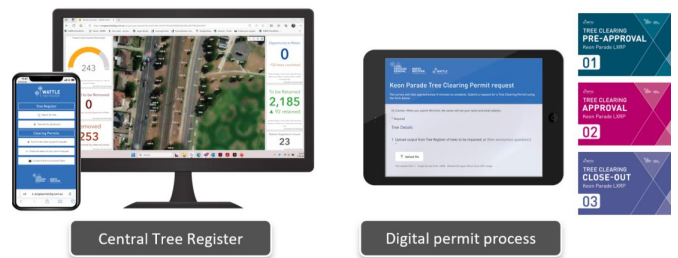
243

0

To be Retained

2,185

92 retained

23

To be Removed

0

Removed

253

WATTLE

Tree Register

Clearing Permits

Keon Parade Tree Clearing Permit request

Tree Details

Upload File

Central Tree Register

Digital permit process

TREE CLEARING
PRE-APPROVAL
Keon Parade LXRP
01

TREE CLEARING
APPROVAL
Keon Parade LXRP
02

TREE CLEARING
CLOSE-OUT
Keon Parade LXRP
03